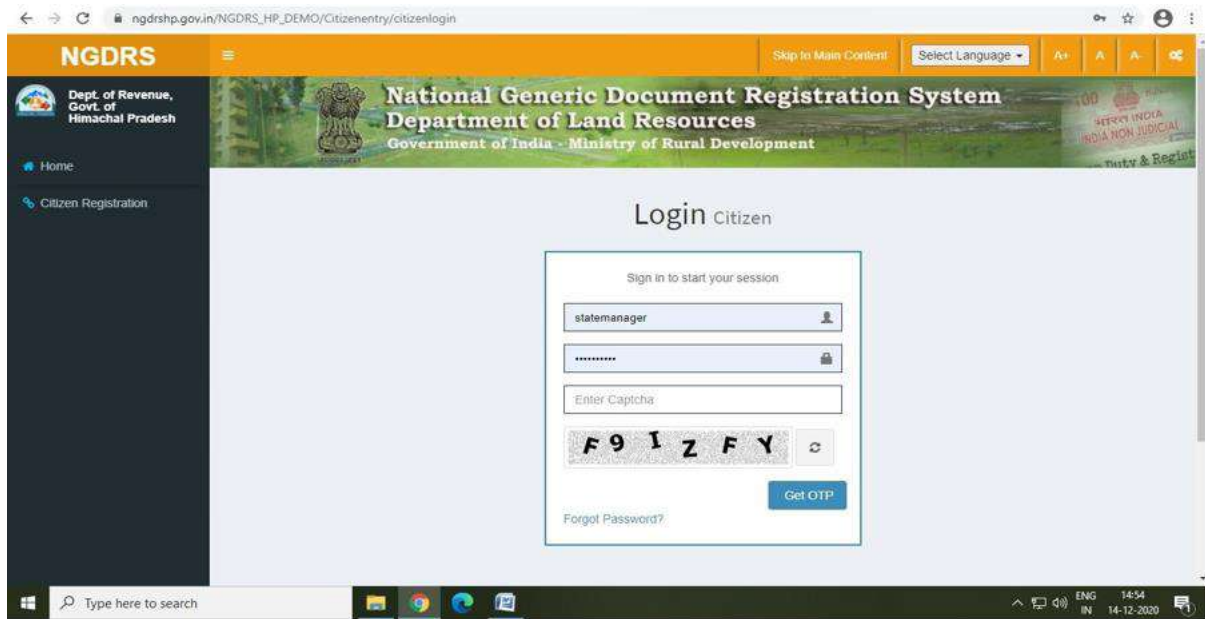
ngdrshp.gov.in/NGDRS_HP_DEMO/Citizenentry/citizenlogin

NGDRS

Skip to Main Content

Select Language

A+ A A-

Dept. of Revenue, Govt. of Himachal Pradesh

Home

Citizen Registration

National Generic Document Registration System
Department of Land Resources
Government of India - Ministry of Rural Development

भारत INDIA
INDIA NON JUDICIAL
Duty & Regist

Login Citizen

Sign in to start your session

statemanager

..........

Enter Captcha

F9IZFY

Get OTP

Forgot Password?

Type here to search

ENG IN 14:54 14-12-2020